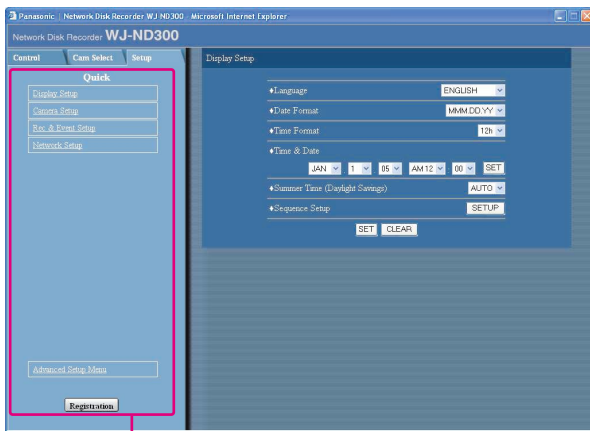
Panasonic | Network Disk Recorder WJ-ND300 - Microsoft Internet Explorer

Network Disk Recorder WJ-ND300

Control
Cam Select
Setup

Quick
Display Setup
Camera Setup
Rec. & Event Setup
Network Setup

Advanced Setup Menu

Registration

Display Setup

♦Language ENGLISH
♦Date Format MMM.DD.YY
♦Time Format 12h
♦Time & Date
JAN 1 05 AM12 00 SET
♦Summer Time (Daylight Savings) AUTO
♦Sequence Setup SETUP

SET CLEAR